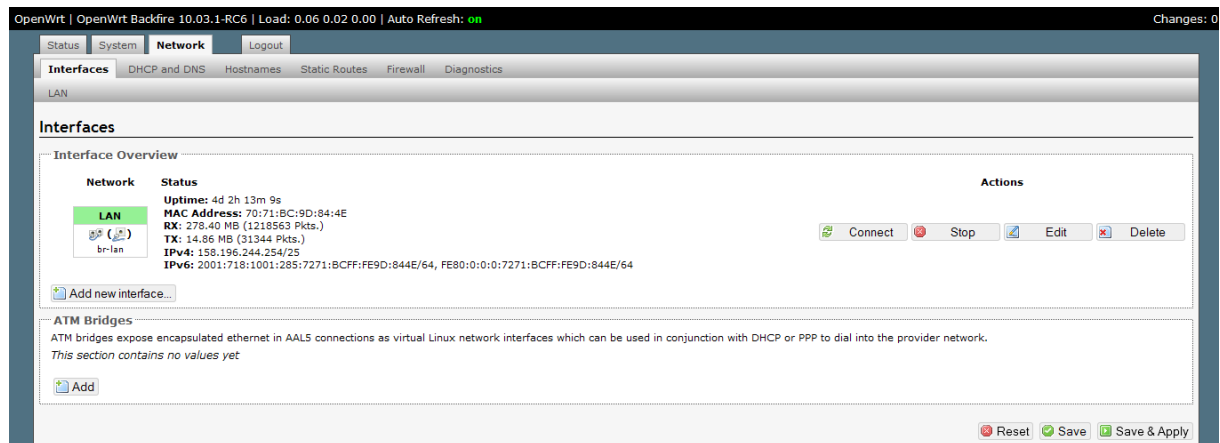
OpenWrt | OpenWrt Backfire 10.03.1-RC6 | Load: 0.06 0.02 0.00 | Auto Refresh: on

Changes: 0

Status System Network Logout

Interfaces DHCP and DNS Hostnames Static Routes Firewall Diagnostics

LAN

Interfaces

Interface Overview

| Network | Status | Actions |
|---|---|---|
| LAN br-lan | Uptime: 4d 2h 13m 9s MAC Address: 70:71:BC:9D:84:4E RX: 278.40 MB (1218563 Pkts.) TX: 14.86 MB (31344 Pkts.) IPv4: 158.196.244.254/25 IPv6: 2001:718:1001:285:7271:BCFF:FE9D:844E/64, FE80:0:0:0:7271:BCFF:FE9D:844E/64 | Connect Stop Edit Delete |

Add new interface...

ATM Bridges

ATM bridges expose encapsulated ethernet in AAL5 connections as virtual Linux network interfaces which can be used in conjunction with DHCP or PPP to dial into the provider network.

This section contains no values yet

Add

Reset Save Save & Apply